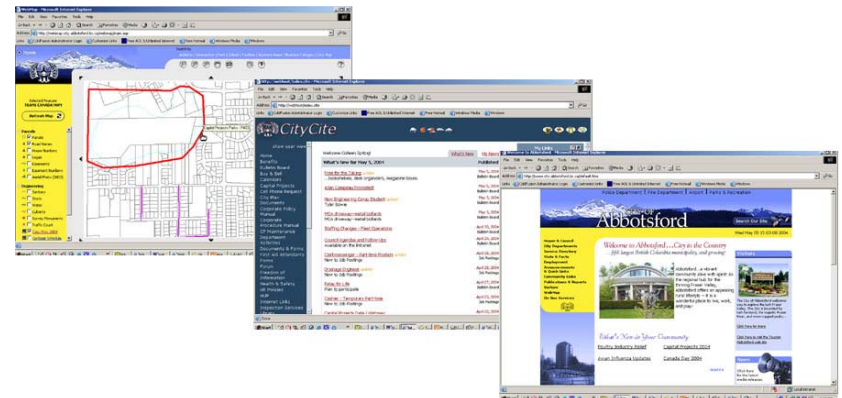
Refresh Map

CityCite

What's New for May 5, 2004

Welcome to Abbotsford...City in the Country

Abbotsford

Police Department | Fire Department | Airport | Parks & Recreation

Search Our Site

What's New in Your Community

Capital Projects 2004

Canada Day 2004

Poultry Industry Relief

Avian Influenza Updates